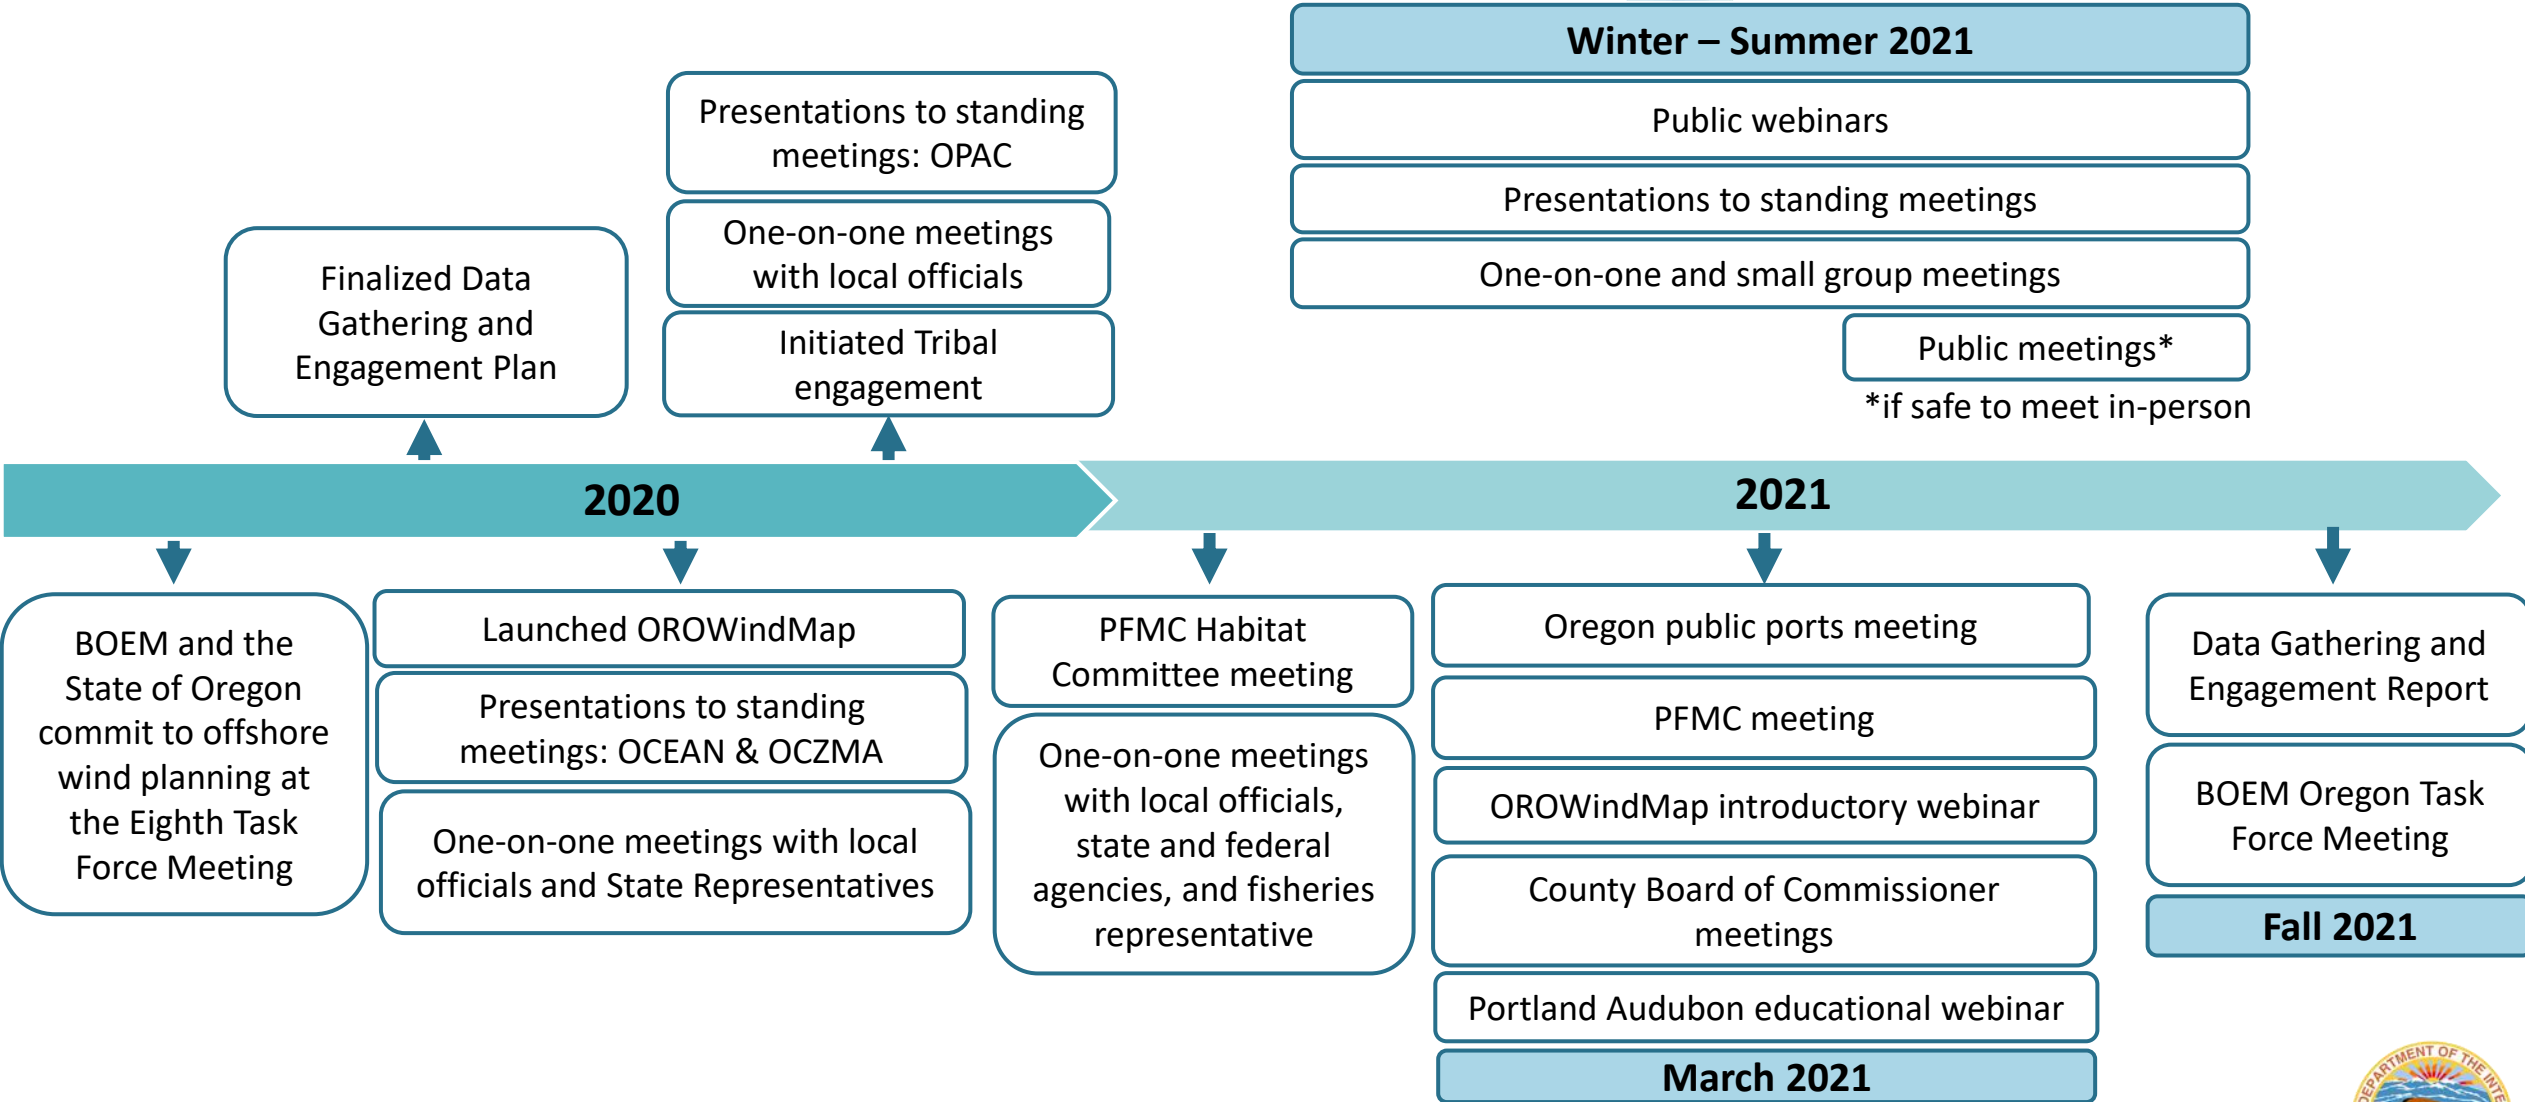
Winter – Summer 2021

Public webinars

Presentations to standing meetings

One-on-one and small group meetings

Public meetings*

*if safe to meet in-person

Finalized Data Gathering and Engagement Plan

Presentations to standing meetings: OPAC

One-on-one meetings with local officials

Initiated Tribal engagement

2020

2021

BOEM and the State of Oregon commit to offshore wind planning at the Eighth Task Force Meeting

Launched OROWindMap

Presentations to standing meetings: OCEAN & OCZMA

One-on-one meetings with local officials and State Representatives

PFMC Habitat Committee meeting

One-on-one meetings with local officials, state and federal agencies, and fisheries representative

Oregon public ports meeting

PFMC meeting

OROWindMap introductory webinar

County Board of Commissioner meetings

Portland Audubon educational webinar

March 2021

Data Gathering and Engagement Report

BOEM Oregon Task Force Meeting

Fall 2021

DEPARTMENT OF THE INTE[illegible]